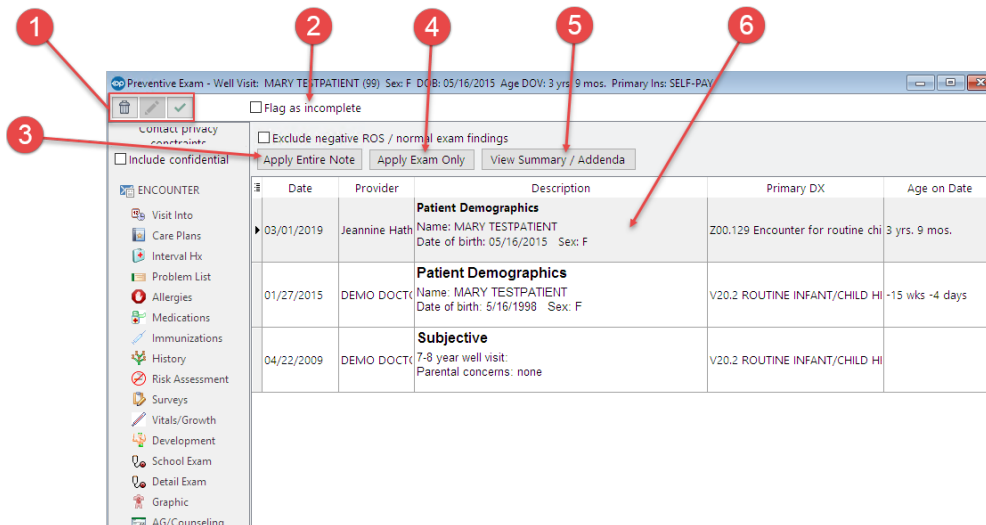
1 2 4 5 6

Preventive Exam - Well Visit: MARY TESTPATIENT (99) Sex: F DOB: 05/16/2015 Age DOV: 3 yrs 9 mos. Primary Ins: SELF-PAY

Flag as incomplete

3

Contact privacy constraints

Include confidential

Exclude negative ROS / normal exam findings

Apply Entire Note | Apply Exam Only | View Summary / Addenda

ENCOUNTER
Visit Info
Care Plans
Interval Hx
Problem List
Allergies
Medications
Immunizations
History
Risk Assessment
Surveys
Vitals/Growth
Development
School Exam
Detail Exam
Graphic
AG/Counseling

| Date | Provider | Description | Primary DX | Age on Date |
|---|---|---|---|---|
| 03/01/2019 | Jeannine Hath | Patient Demographics Name: MARY TESTPATIENT Date of birth: 05/16/2015 Sex: F | Z00.129 Encounter for routine chi | 3 yrs. 9 mos. |
| 01/27/2015 | DEMO DOCTO | Patient Demographics Name: MARY TESTPATIENT Date of birth: 5/16/1998 Sex: F | V20.2 ROUTINE INFANT/CHILD HI | -15 wks -4 days |
| 04/22/2009 | DEMO DOCTO | Subjective 7-8 year well visit: Parental concerns: none | V20.2 ROUTINE INFANT/CHILD HI | |